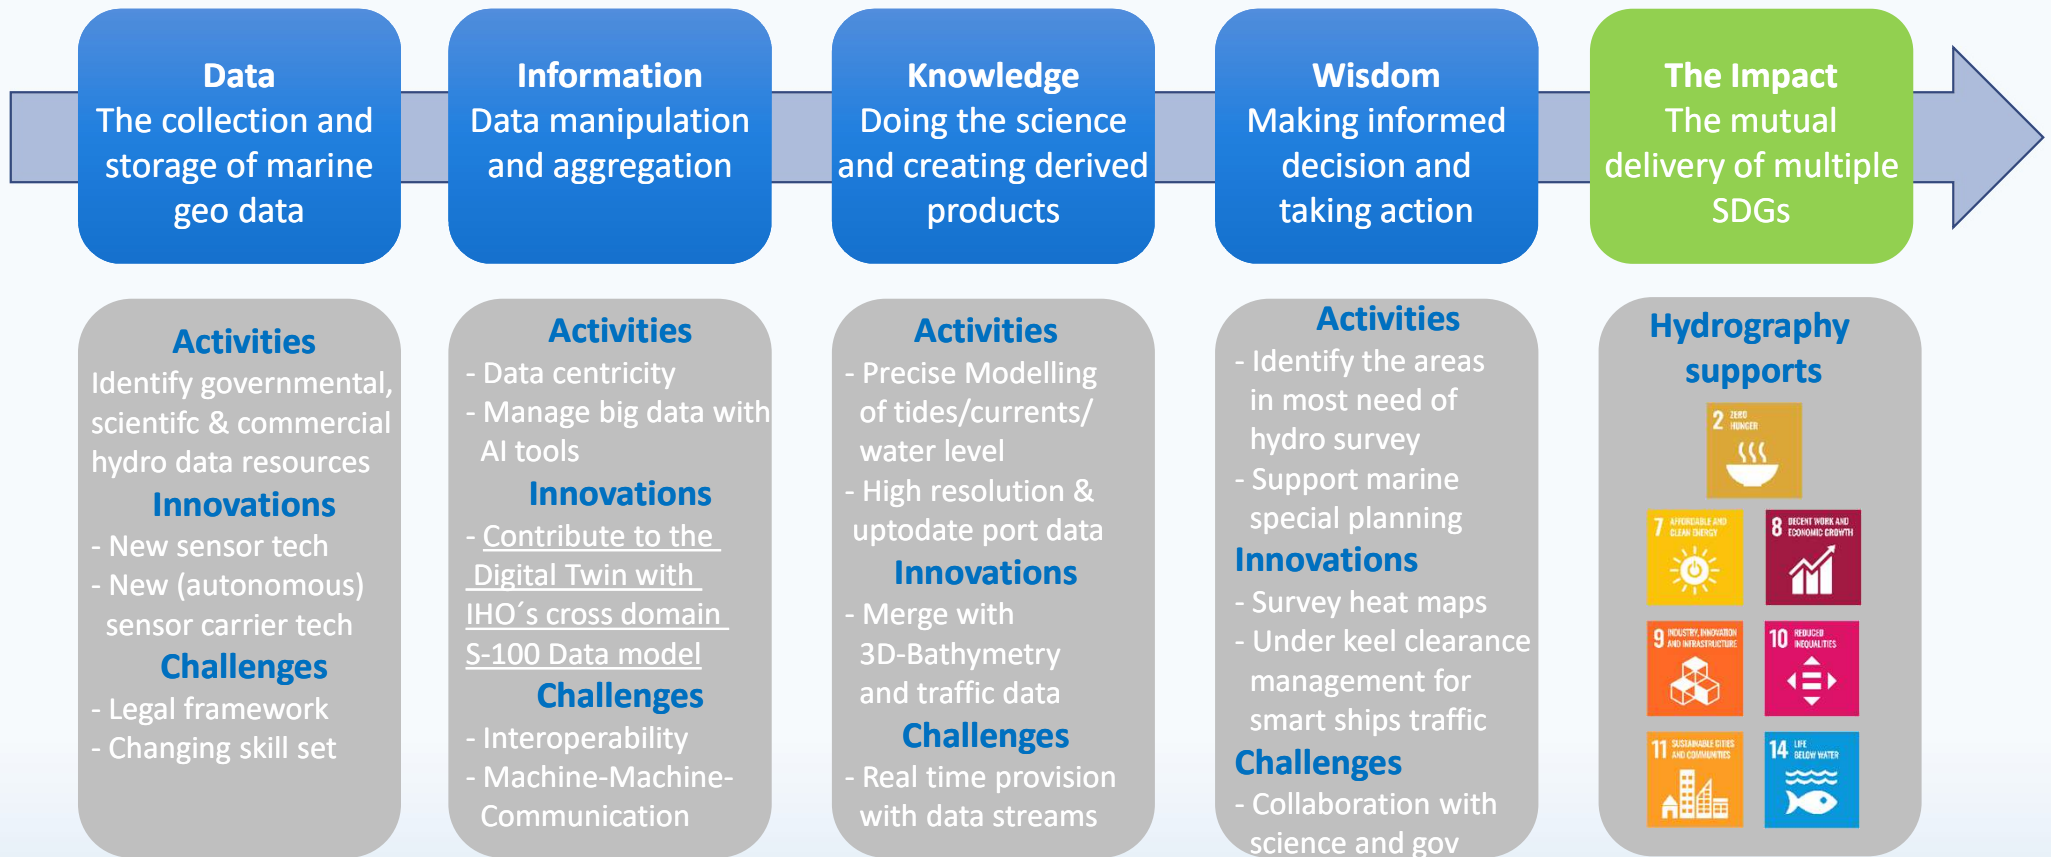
Data
The collection and storage of marine geo data

Information
Data manipulation and aggregation

Knowledge
Doing the science and creating derived products

Wisdom
Making informed decision and taking action

The Impact
The mutual delivery of multiple SDGs

Activities
Identify governmental, scientifc & commercial hydro data resources
Innovations
- New sensor tech
- New (autonomous) sensor carrier tech
Challenges
- Legal framework
- Changing skill set

Activities
- Data centricity
- Manage big data with AI tools
Innovations
- Contribute to the Digital Twin with IHO´s cross domain S-100 Data model
Challenges
- Interoperability
- Machine-Machine-Communication

Activities
- Precise Modelling of tides/currents/ water level
- High resolution & uptodate port data
Innovations
- Merge with 3D-Bathymetry and traffic data
Challenges
- Real time provision with data streams

Activities
- Identify the areas in most need of hydro survey
- Support marine special planning
Innovations
- Survey heat maps
- Under keel clearance management for smart ships traffic
Challenges
- Collaboration with science and gov

Hydrography supports
2 ZERO HUNGER
7 AFFORDABLE AND CLEAN ENERGY
8 DECENT WORK AND ECONOMIC GROWTH
9 INDUSTRY, INNOVATION AND INFRASTRUCTURE
10 REDUCED INEQUALITIES
11 SUSTAINABLE CITIES AND COMMUNITIES
14 LIFE BELOW WATER